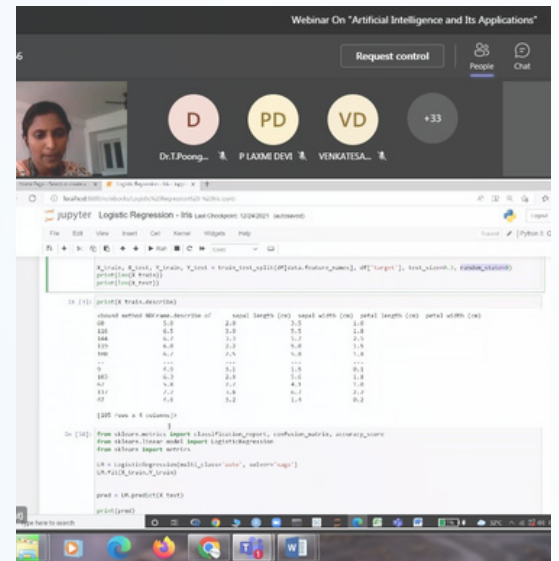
Webinar On "Artificial Intelligence and Its Applications"

6

Request control

People

Chat

D

PD

VD

+33

Dr.T.Poong...

P LAXMI DEVI

VENKATESA...

jupyter Logistic Regression - Iris Last Checkpoint: 12/24/2021 (autosaved)

File Edit View Insert Cell Kernel Widgets Help

Trusted

Python 3

Run

Code

X_train, X_test, Y_train, Y_test = train_test_split(df[data.feature_names], df['target'], test_size=0.3, random_state=0)
print(len(X_train))
print(len(X_test))

In [9]: print(X_train.describe)

<bound method NDFrame.describe of sepal length (cm) sepal width (cm) petal length (cm) petal width (cm)

[105 rows x 4 columns]>

In [10]: from sklearn.metrics import classification_report, confusion_matrix, accuracy_score
from sklearn.linear_model import LogisticRegression
from sklearn import metrics

LR = LogisticRegression(multi_class='auto', solver='saga')
LR.fit(X_train,Y_train)

pred = LR.predict(X_test)

print(pred)

Type here to search